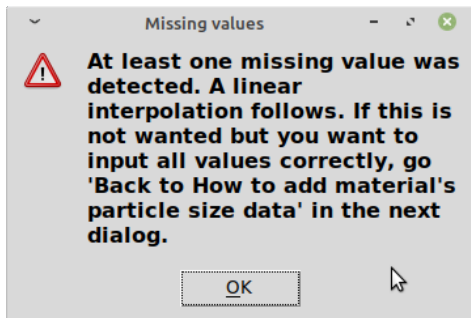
Missing values

At least one missing value was detected. A linear interpolation follows. If this is not wanted but you want to input all values correctly, go 'Back to How to add material's particle size data' in the next dialog.

OK